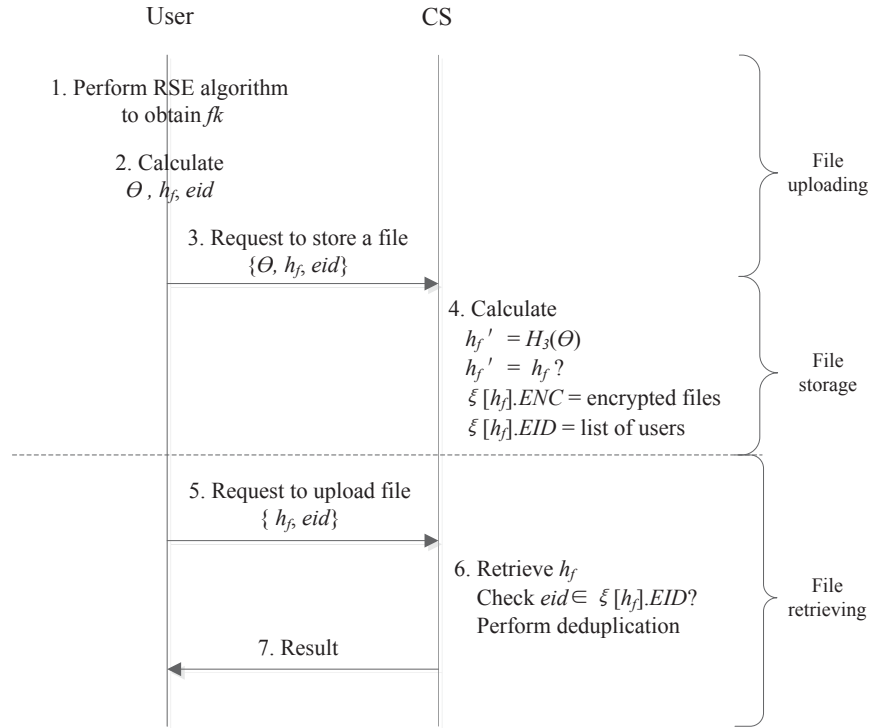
User

CS

1. Perform RSE algorithm to obtain $fk$

2. Calculate $\Theta$ , $h_f$, $eid$

File uploading

3. Request to store a file $\{\Theta, h_f, eid\}$

4. Calculate
$h_f' = H_3(\Theta)$
$h_f' = h_f$ ?
$\xi[h_f].ENC$ = encrypted files
$\xi[h_f].EID$ = list of users

File storage

5. Request to upload file $\{h_f, eid\}$

6. Retrieve $h_f$
Check $eid \in \xi[h_f].EID$?
Perform deduplication

File retrieving

7. Result